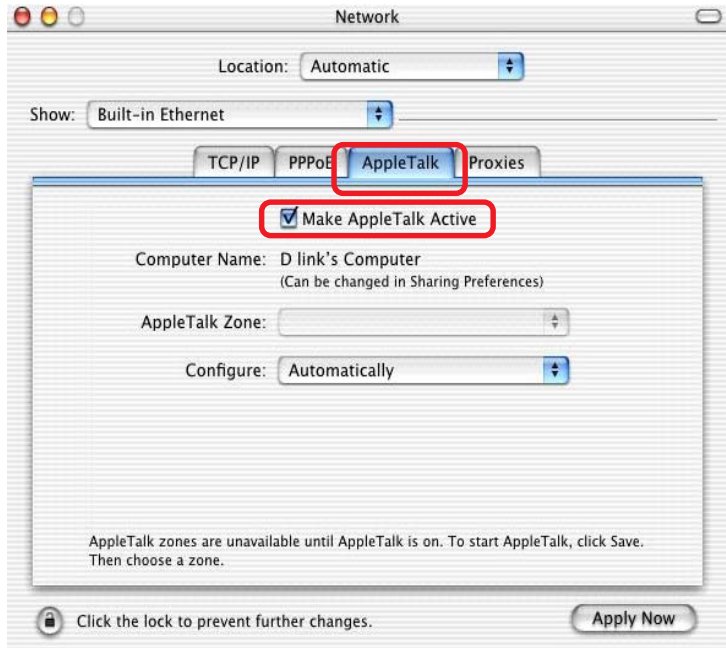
Network

Location: Automatic

Show: Built-in Ethernet

TCP/IP PPPoE AppleTalk Proxies

Make AppleTalk Active

Computer Name: D link's Computer
(Can be changed in Sharing Preferences)

AppleTalk Zone:

Configure: Automatically

AppleTalk zones are unavailable until AppleTalk is on. To start AppleTalk, click Save. Then choose a zone.

Click the lock to prevent further changes.

Apply Now